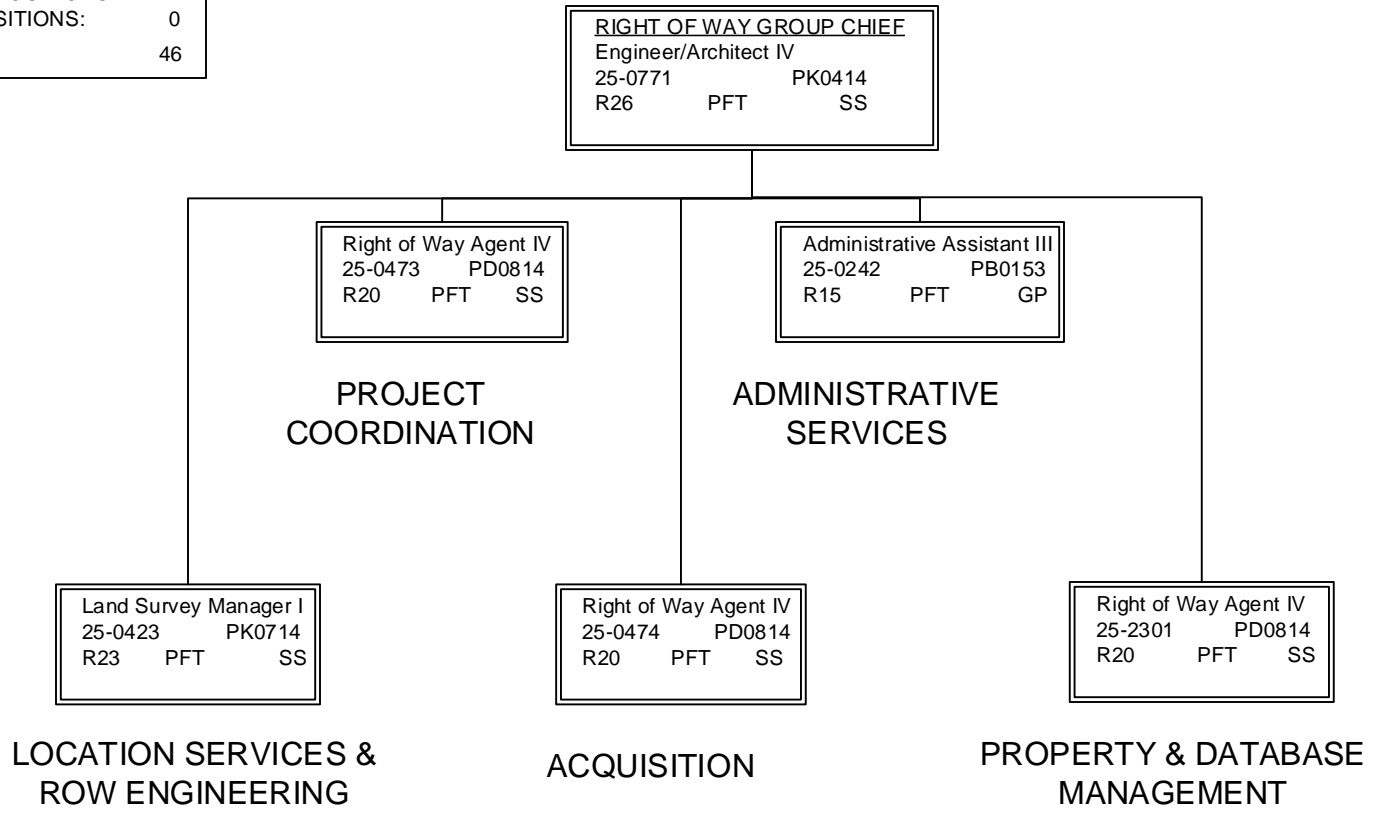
SITIONS: 0

46

RIGHT OF WAY GROUP CHIEF
Engineer/Architect IV
25-0771 PK0414
R26 PFT SS

Right of Way Agent IV
25-0473 PD0814
R20 PFT SS

PROJECT COORDINATION

Administrative Assistant III
25-0242 PB0153
R15 PFT GP

ADMINISTRATIVE SERVICES

Land Survey Manager I
25-0423 PK0714
R23 PFT SS

LOCATION SERVICES & ROW ENGINEERING

Right of Way Agent IV
25-0474 PD0814
R20 PFT SS

ACQUISITION

Right of Way Agent IV
25-2301 PD0814
R20 PFT SS

PROPERTY & DATABASE MANAGEMENT